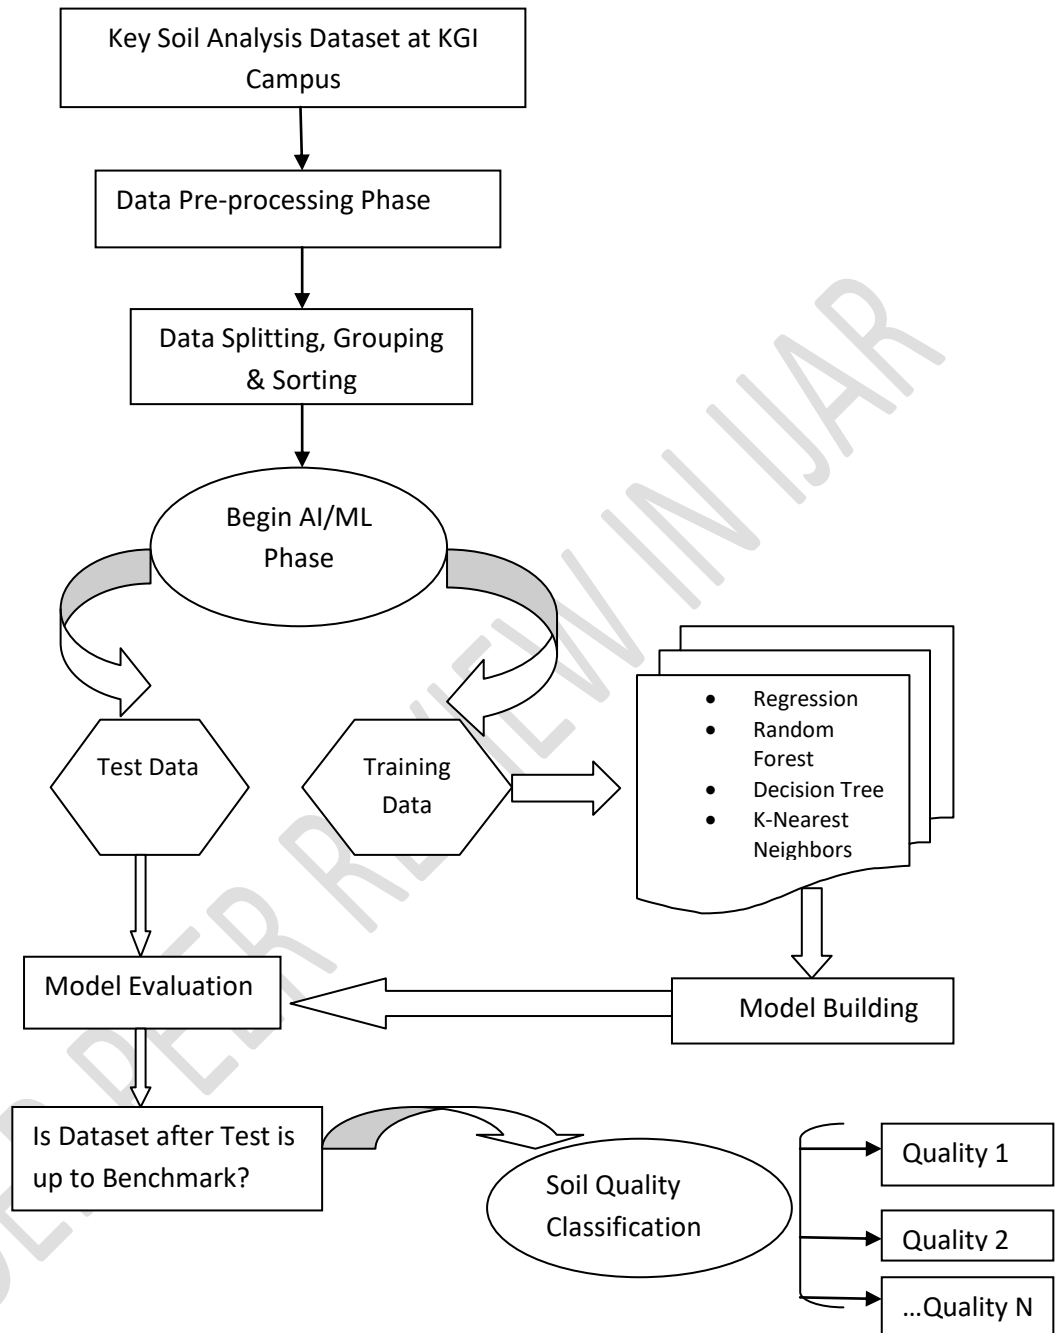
Key Soil Analysis Dataset at KGI Campus

Data Pre-processing Phase

Data Splitting, Grouping & Sorting

Begin AI/ML Phase

Test Data

Training Data

- Regression
- Random Forest
- Decision Tree
- K-Nearest Neighbors

Model Evaluation

Model Building

Is Dataset after Test is up to Benchmark?

Soil Quality Classification

Quality 1

Quality 2

…Quality N

UNDER PEER REVIEW IN IJAR